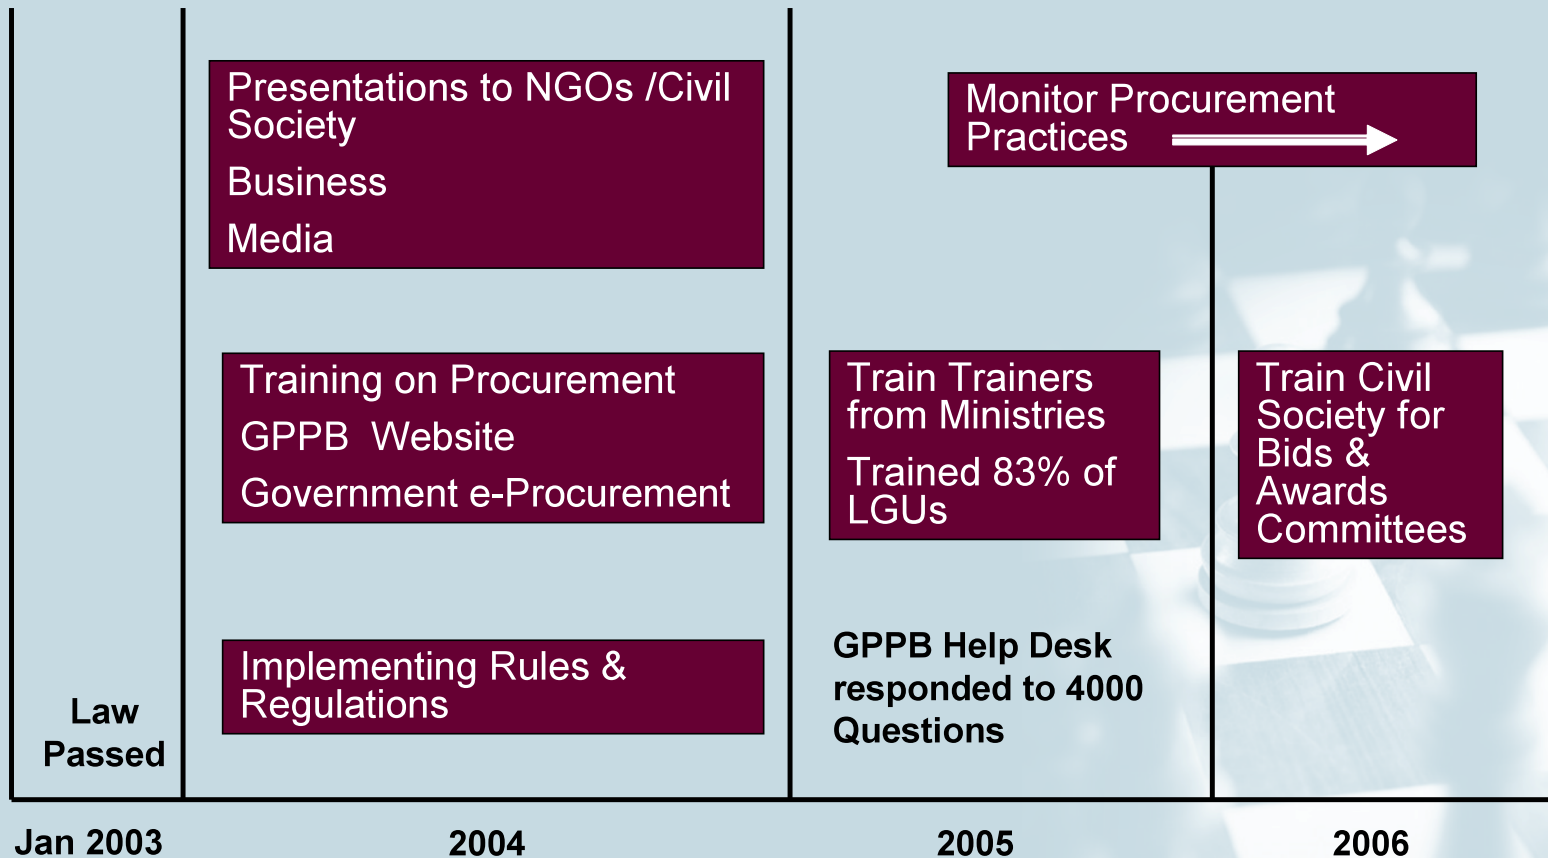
Presentations to NGOs /Civil Society

Business

Media

Monitor Procurement Practices

Training on Procurement

GPPB Website

Government e-Procurement

Train Trainers from Ministries

Trained 83% of LGUs

Train Civil Society for Bids & Awards Committees

Implementing Rules & Regulations

GPPB Help Desk responded to 4000 Questions

Law Passed

Jan 2003

2004

2005

2006